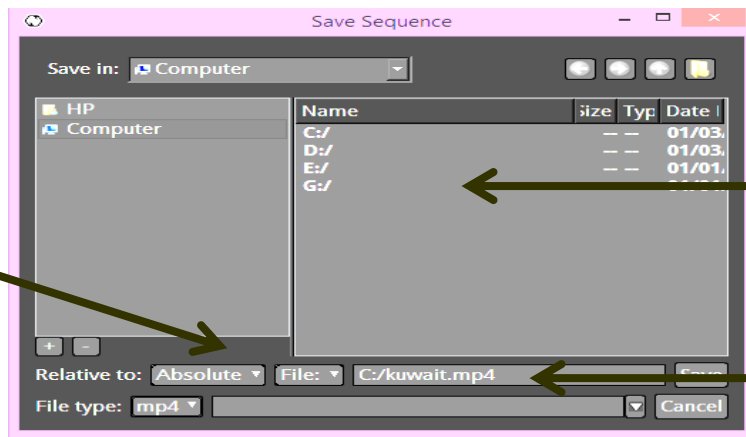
Save Sequence

Save in: Computer

HP
Computer

| Name | Size | Typ | Date |
|---|---|---|---|
| C:/ | -- | -- | 01/03. |
| D:/ | -- | -- | 01/03. |
| E:/ | -- | -- | 01/01. |
| G:/ | | | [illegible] |

+ -

Relative to: Absolute File: C:/kuwait.mp4 Save

File type: mp4 Cancel